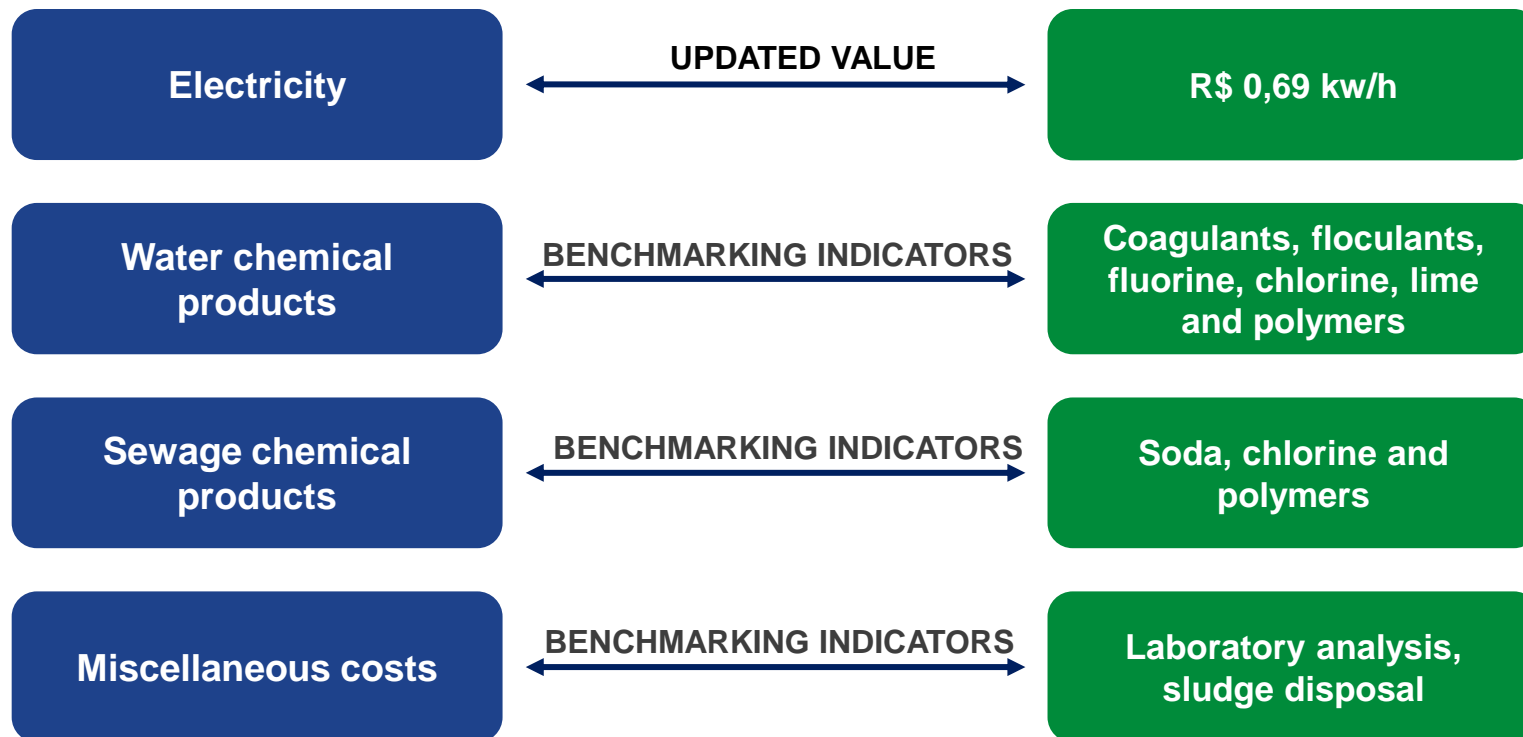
Electricity

UPDATED VALUE

R$ 0,69 kw/h

Water chemical products

BENCHMARKING INDICATORS

Coagulants, floculants, fluorine, chlorine, lime and polymers

Sewage chemical products

BENCHMARKING INDICATORS

Soda, chlorine and polymers

Miscellaneous costs

BENCHMARKING INDICATORS

Laboratory analysis, sludge disposal